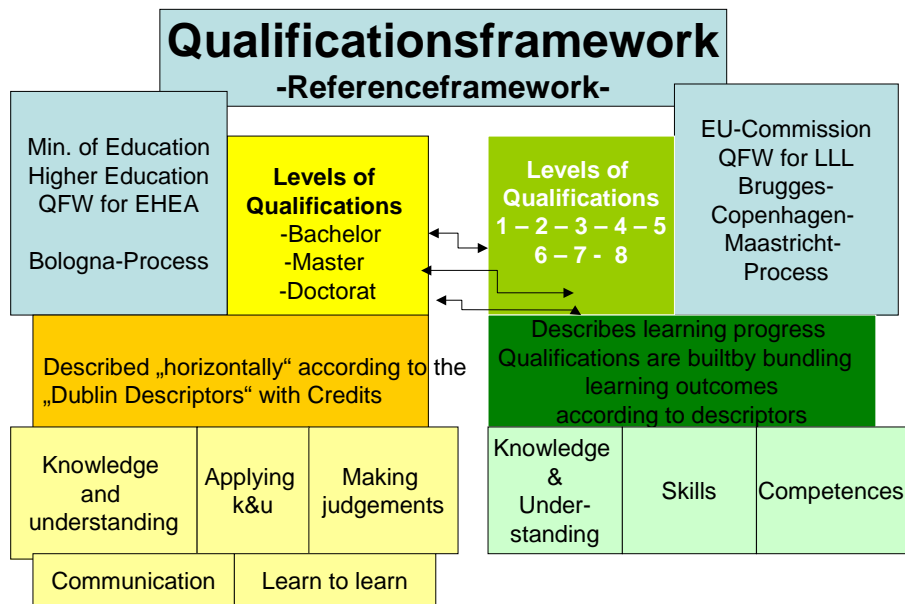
Qualificationsframework
-Referenceframework-

Min. of Education Higher Education QFW for EHEA

Bologna-Process

Levels of Qualifications
-Bachelor
-Master
-Doctorat

Levels of Qualifications
1 – 2 – 3 – 4 – 5
6 – 7 - 8

EU-Commission QFW for LLL Brugges-Copenhagen-Maastricht-Process

Described „horizontally“ according to the „Dublin Descriptors“ with Credits

Describes learning progress
Qualifications are builtby bundling learning outcomes according to descriptors

Knowledge and understanding

Applying k&u

Making judgements

Communication

Learn to learn

Knowledge & Understanding

Skills

Competences